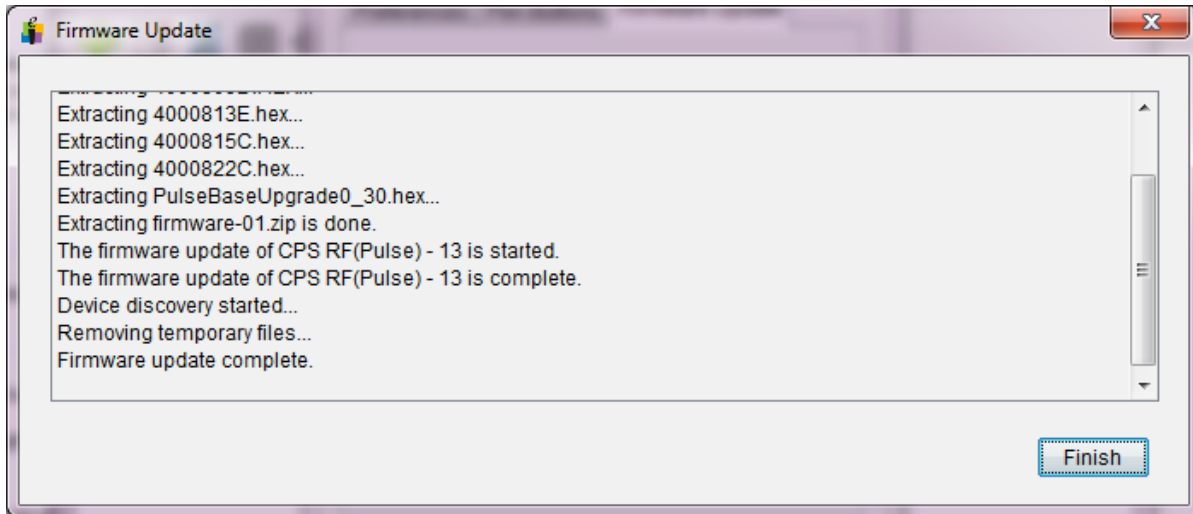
Firmware Update

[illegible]
Extracting 4000813E.hex...
Extracting 4000815C.hex...
Extracting 4000822C.hex...
Extracting PulseBaseUpgrade0_30.hex...
Extracting firmware-01.zip is done.
The firmware update of CPS RF(Pulse) - 13 is started.
The firmware update of CPS RF(Pulse) - 13 is complete.
Device discovery started...
Removing temporary files...
Firmware update complete.

Finish